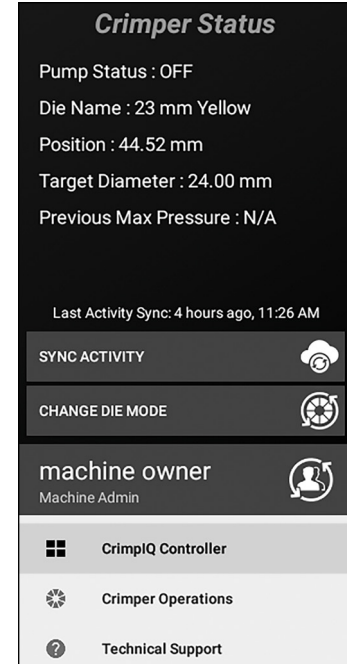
Crimper Status

Pump Status : OFF

Die Name : 23 mm Yellow

Position : 44.52 mm

Target Diameter : 24.00 mm

Previous Max Pressure : N/A

Last Activity Sync: 4 hours ago, 11:26 AM

SYNC ACTIVITY

CHANGE DIE MODE

machine owner
Machine Admin

CrimpIQ Controller

Crimper Operations

Technical Support